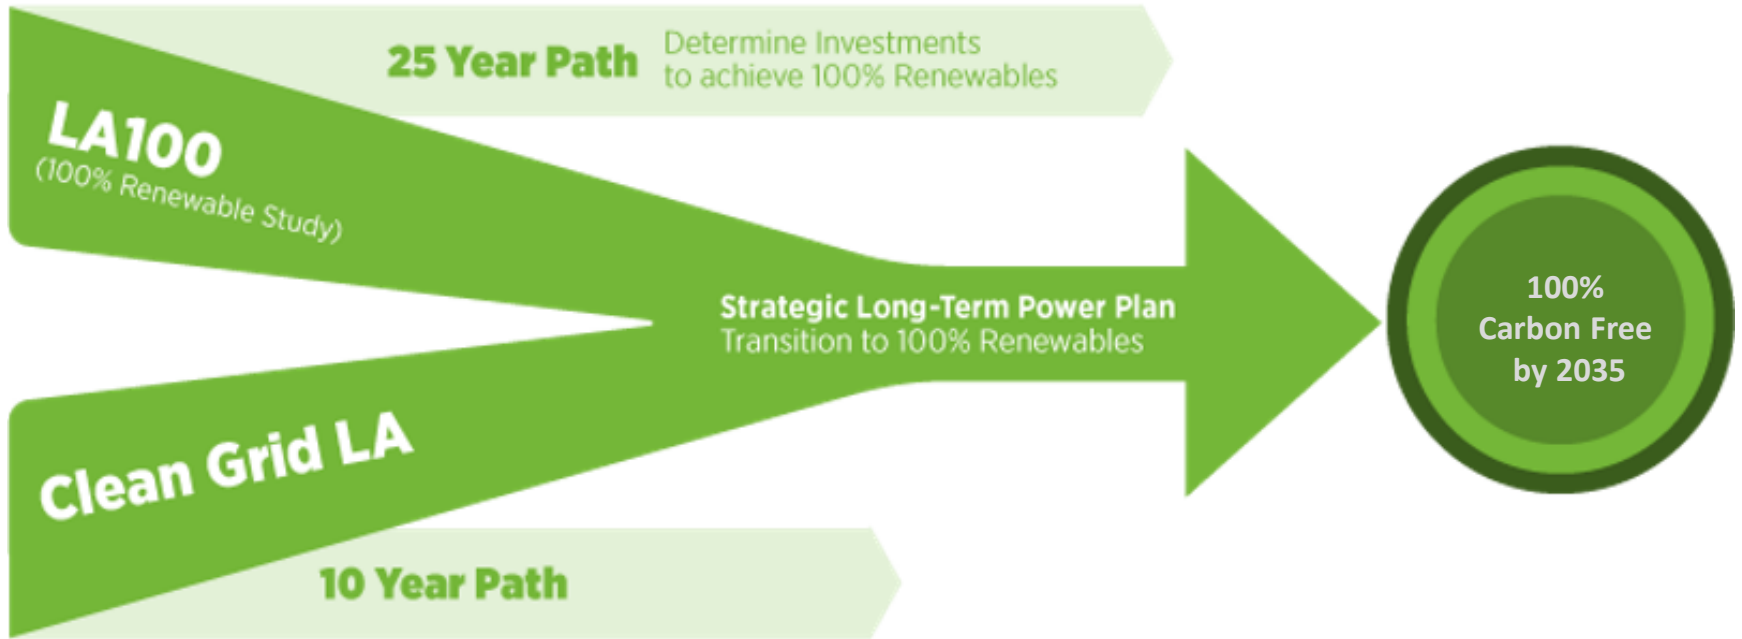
25 Year Path Determine Investments to achieve 100% Renewables

LA100
(100% Renewable Study)

Strategic Long-Term Power Plan
Transition to 100% Renewables

100%
Carbon Free
by 2035

Clean Grid LA

10 Year Path